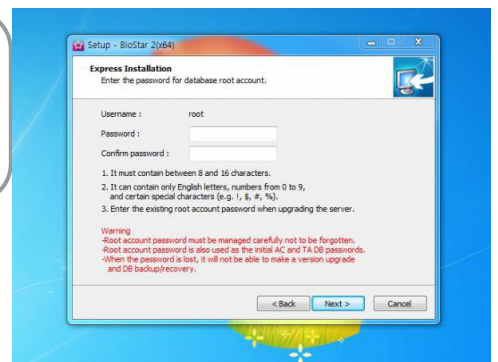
Setup - BioStar 2(x64)

Express Installation
Enter the password for database root account.

Username : root
Password :
Confirm password :

1. It must contain between 8 and 16 characters.
2. It can contain only English letters, numbers from 0 to 9, and certain special characters (e.g. !, $, #, %).
3. Enter the existing root account password when upgrading the server.

Warning
-Root account password must be managed carefully not to be forgotten.
-Root account password is also used as the initial AC and TA DB passwords.
-When the password is lost, it will not be able to make a version upgrade and DB backup/recovery.

< Back Next > Cancel